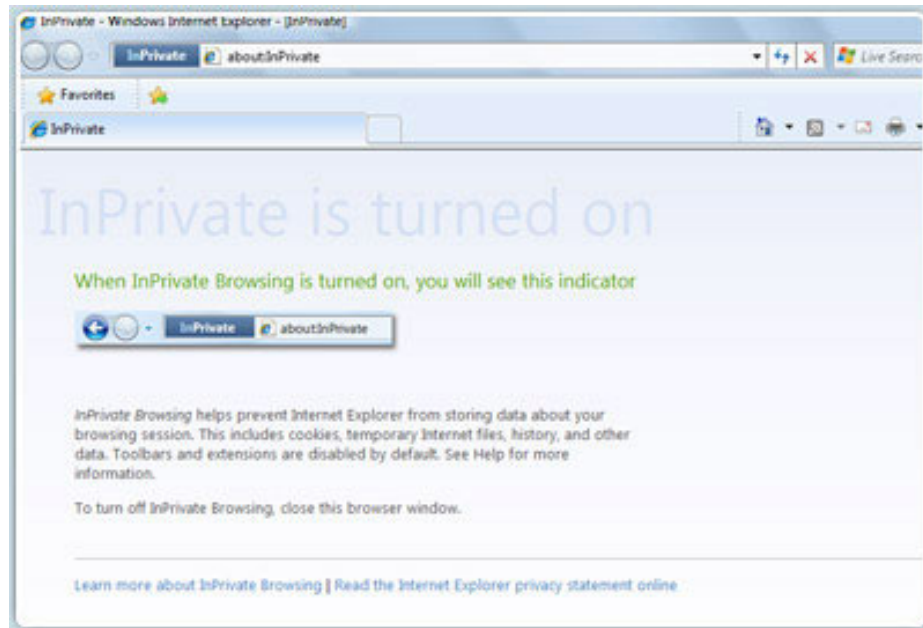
InPrivate - Windows Internet Explorer - [InPrivate]

InPrivate about:InPrivate

Live Searc

Favorites

InPrivate

InPrivate is turned on

When InPrivate Browsing is turned on, you will see this indicator

InPrivate about:InPrivate

InPrivate Browsing helps prevent Internet Explorer from storing data about your browsing session. This includes cookies, temporary Internet files, history, and other data. Toolbars and extensions are disabled by default. See Help for more information.

To turn off InPrivate Browsing, close this browser window.

Learn more about InPrivate Browsing | Read the Internet Explorer privacy statement online